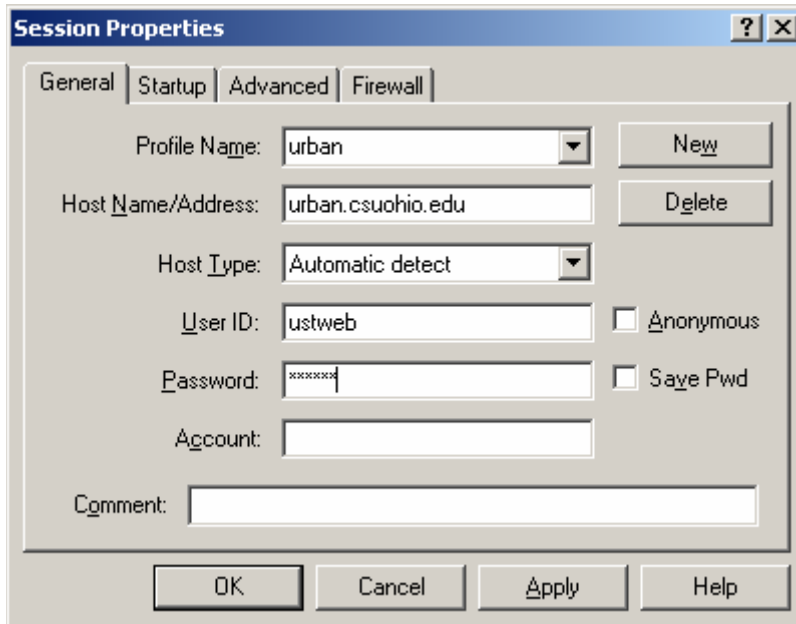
Session Properties

?

X

General

Startup

Advanced

Firewall

Profile Name: urban

New

Host Name/Address: urban.csuohio.edu

Delete

Host Type: Automatic detect

User ID: ustweb

Anonymous

Password: ******

Save Pwd

Account:

Comment:

OK

Cancel

Apply

Help